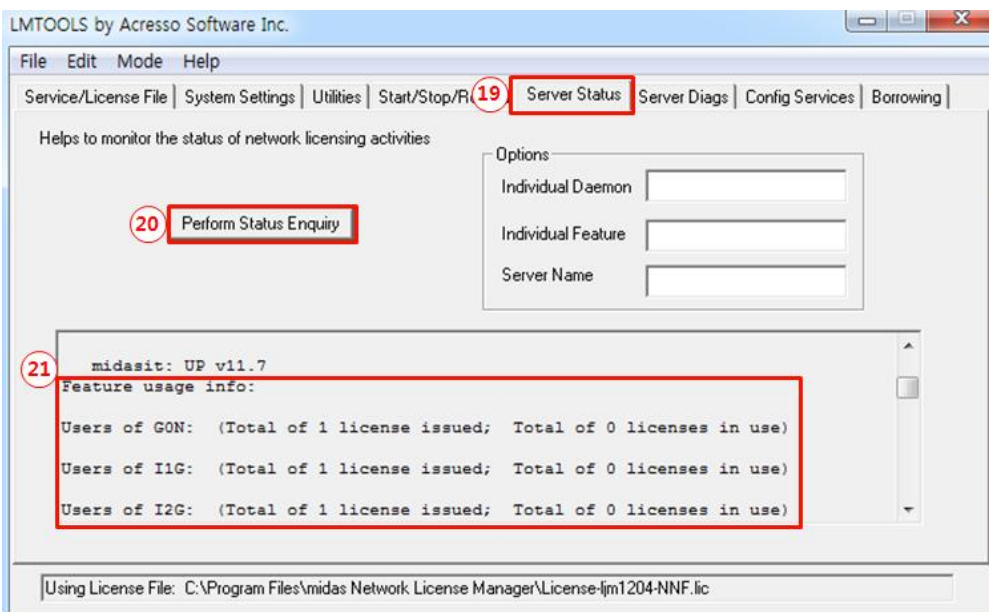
LMTOOLS by Acresso Software Inc.

File Edit Mode Help

Service/License File | System Settings | Utilities | Start/Stop/R 19 Server Status | Server Diags | Config Services | Borrowing

Helps to monitor the status of network licensing activities

Options

Individual Daemon

Individual Feature

Server Name

20 Perform Status Enquiry

midasit: UP v11.7

21 Feature usage info:

Users of G0N: (Total of 1 license issued; Total of 0 licenses in use)

Users of I1G: (Total of 1 license issued; Total of 0 licenses in use)

Users of I2G: (Total of 1 license issued; Total of 0 licenses in use)

Using License File: C:\Program Files\midas Network License Manager\License-ljm1204-NNF.lic